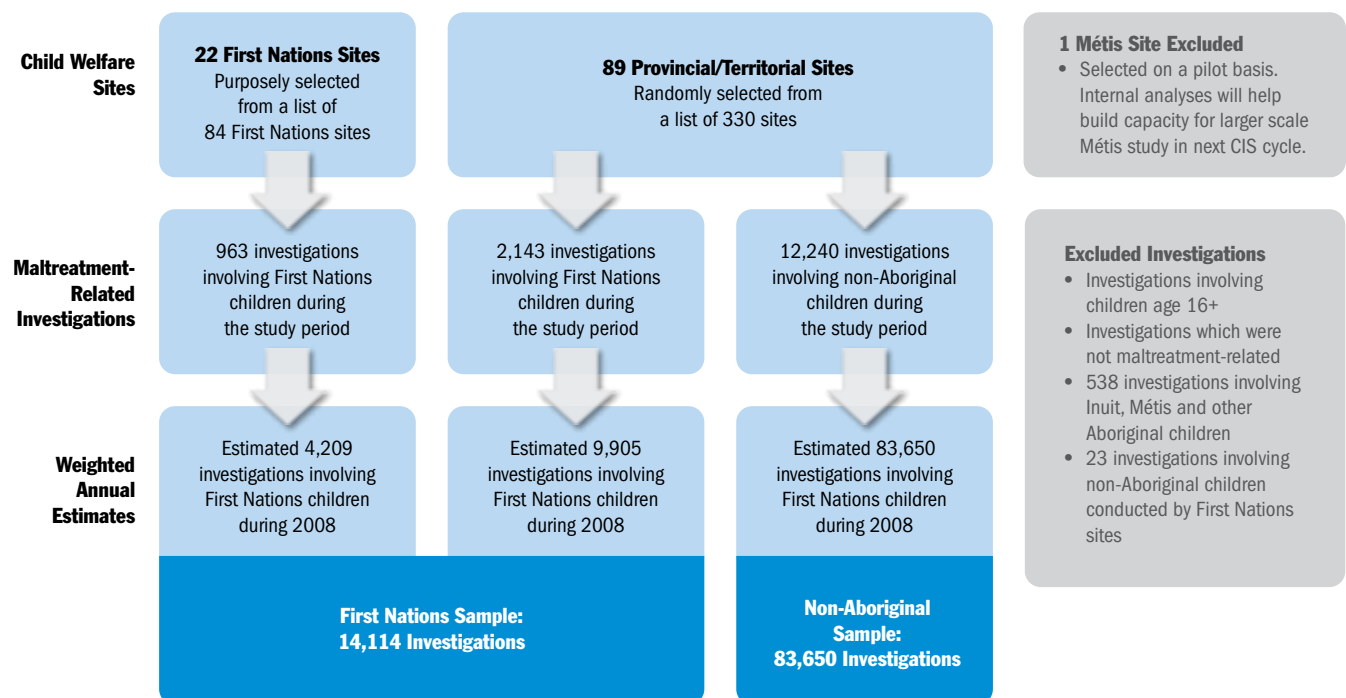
Child Welfare Sites

22 First Nations Sites
Purposely selected from a list of 84 First Nations sites

89 Provincial/Territorial Sites
Randomly selected from a list of 330 sites

1 Métis Site Excluded
• Selected on a pilot basis. Internal analyses will help build capacity for larger scale Métis study in next CIS cycle.

Maltreatment-Related Investigations

963 investigations involving First Nations children during the study period

2,143 investigations involving First Nations children during the study period

12,240 investigations involving non-Aboriginal children during the study period

Excluded Investigations
• Investigations involving children age 16+
• Investigations which were not maltreatment-related
• 538 investigations involving Inuit, Métis and other Aboriginal children
• 23 investigations involving non-Aboriginal children conducted by First Nations sites

Weighted Annual Estimates

Estimated 4,209 investigations involving First Nations children during 2008

Estimated 9,905 investigations involving First Nations children during 2008

Estimated 83,650 investigations involving First Nations children during 2008

First Nations Sample: 14,114 Investigations

Non-Aboriginal Sample: 83,650 Investigations